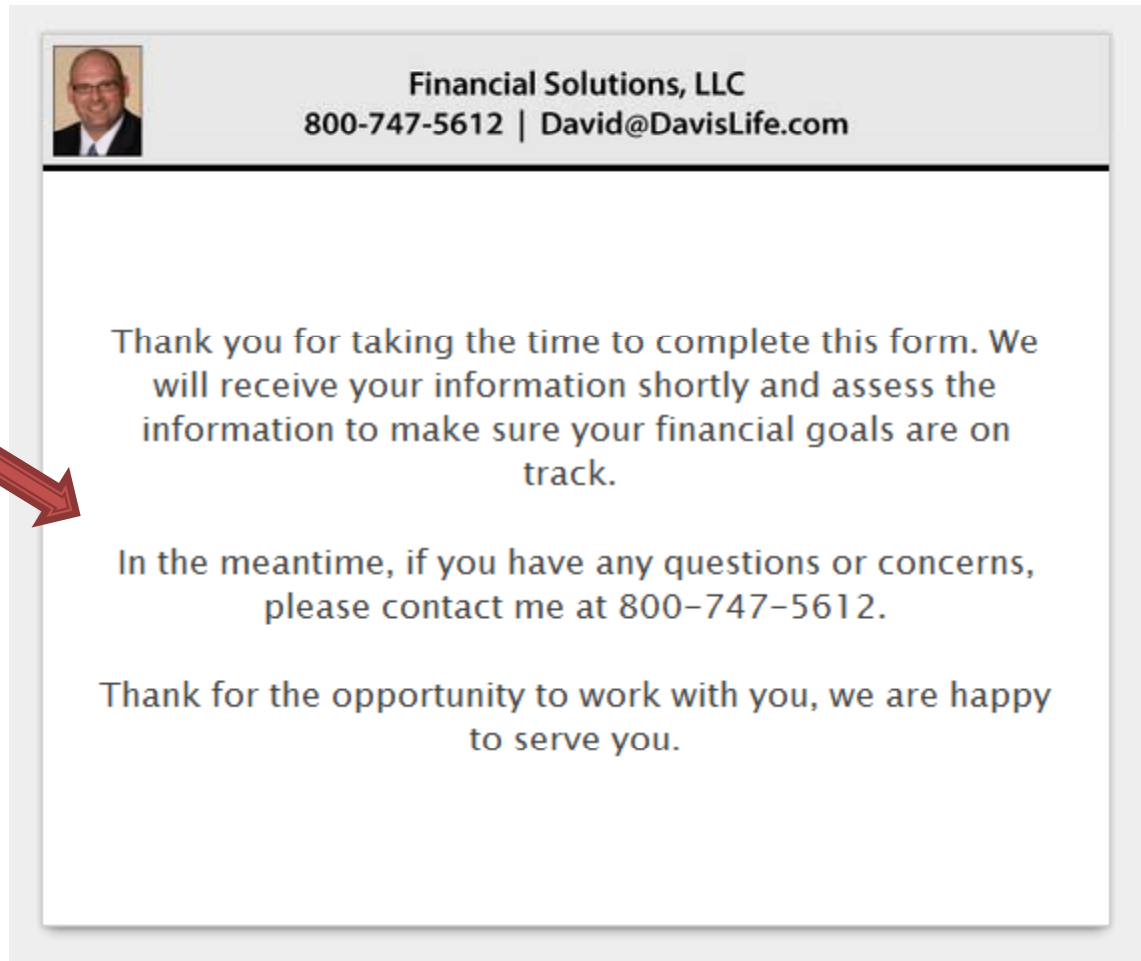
Financial Solutions, LLC
800-747-5612 | David@DavisLife.com

Thank you for taking the time to complete this form. We will receive your information shortly and assess the information to make sure your financial goals are on track.

In the meantime, if you have any questions or concerns, please contact me at 800-747-5612.

Thank for the opportunity to work with you, we are happy to serve you.